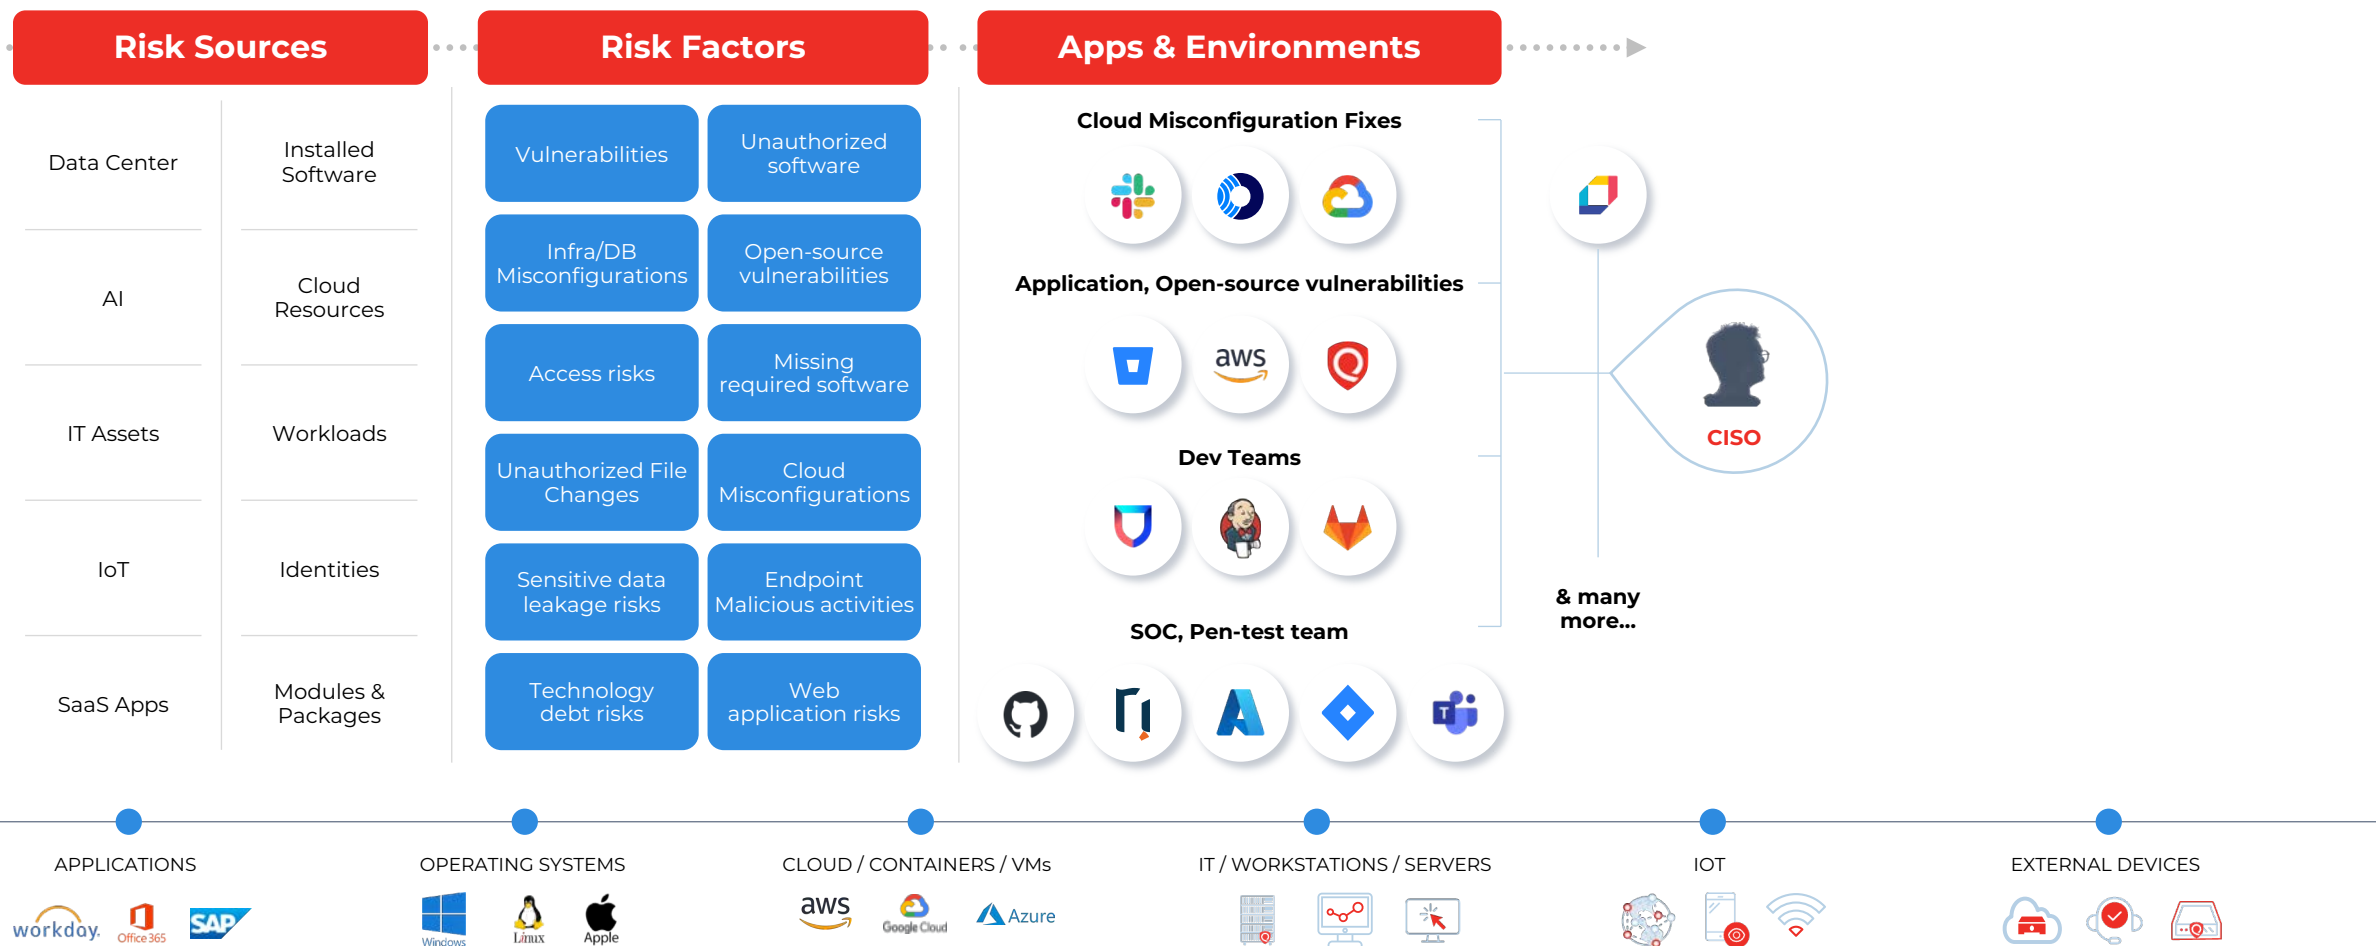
Risk Sources

Data Center

Installed Software

AI

Cloud Resources

IT Assets

Workloads

IoT

Identities

SaaS Apps

Modules & Packages

Risk Factors

Vulnerabilities

Unauthorized software

Infra/DB Misconfigurations

Open-source vulnerabilities

Access risks

Missing required software

Unauthorized File Changes

Cloud Misconfigurations

Sensitive data leakage risks

Endpoint Malicious activities

Technology debt risks

Web application risks

Apps & Environments

Cloud Misconfiguration Fixes

Application, Open-source vulnerabilities

aws

Dev Teams

SOC, Pen-test team

CISO

& many more...

APPLICATIONS

workday.

Office 365

SAP

OPERATING SYSTEMS

Windows

Linux

Apple

CLOUD / CONTAINERS / VMs

aws

Google Cloud

Azure

IT / WORKSTATIONS / SERVERS

IOT

EXTERNAL DEVICES